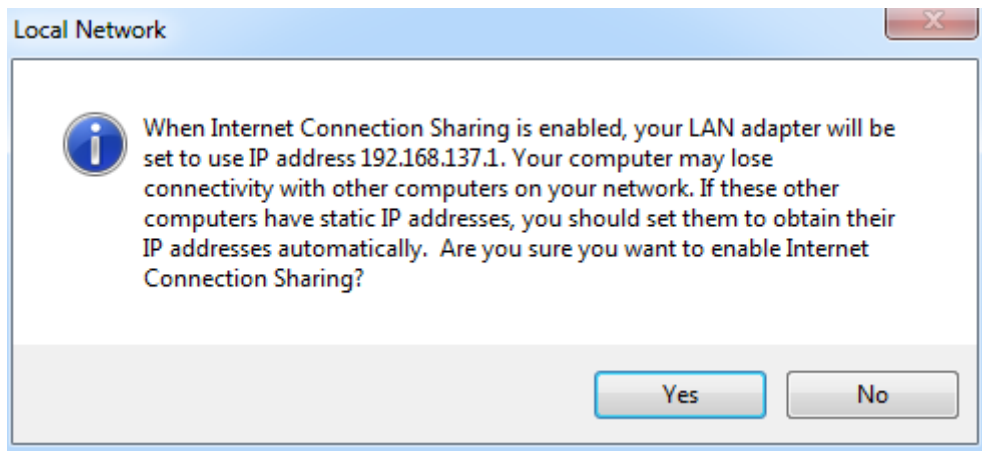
Local Network

When Internet Connection Sharing is enabled, your LAN adapter will be set to use IP address 192.168.137.1. Your computer may lose connectivity with other computers on your network. If these other computers have static IP addresses, you should set them to obtain their IP addresses automatically. Are you sure you want to enable Internet Connection Sharing?

Yes

No